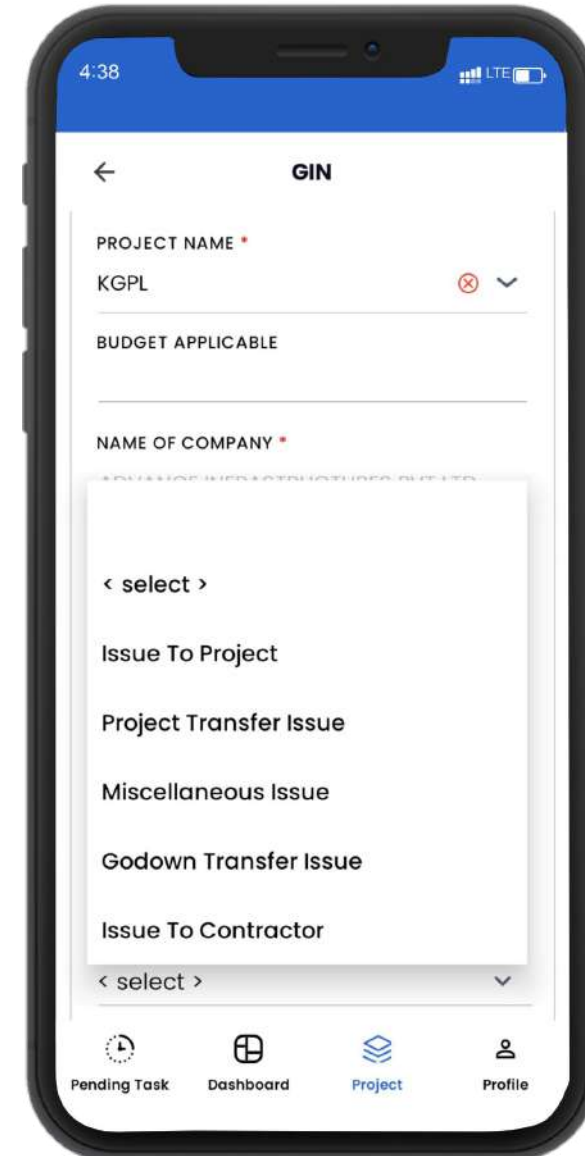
4:38

LTE

←

GIN

PROJECT NAME *

KGPL

BUDGET APPLICABLE

NAME OF COMPANY *

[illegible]

< select >

Issue To Project

Project Transfer Issue

Miscellaneous Issue

Godown Transfer Issue

Issue To Contractor

< select >

Pending Task

Dashboard

Project

Profile